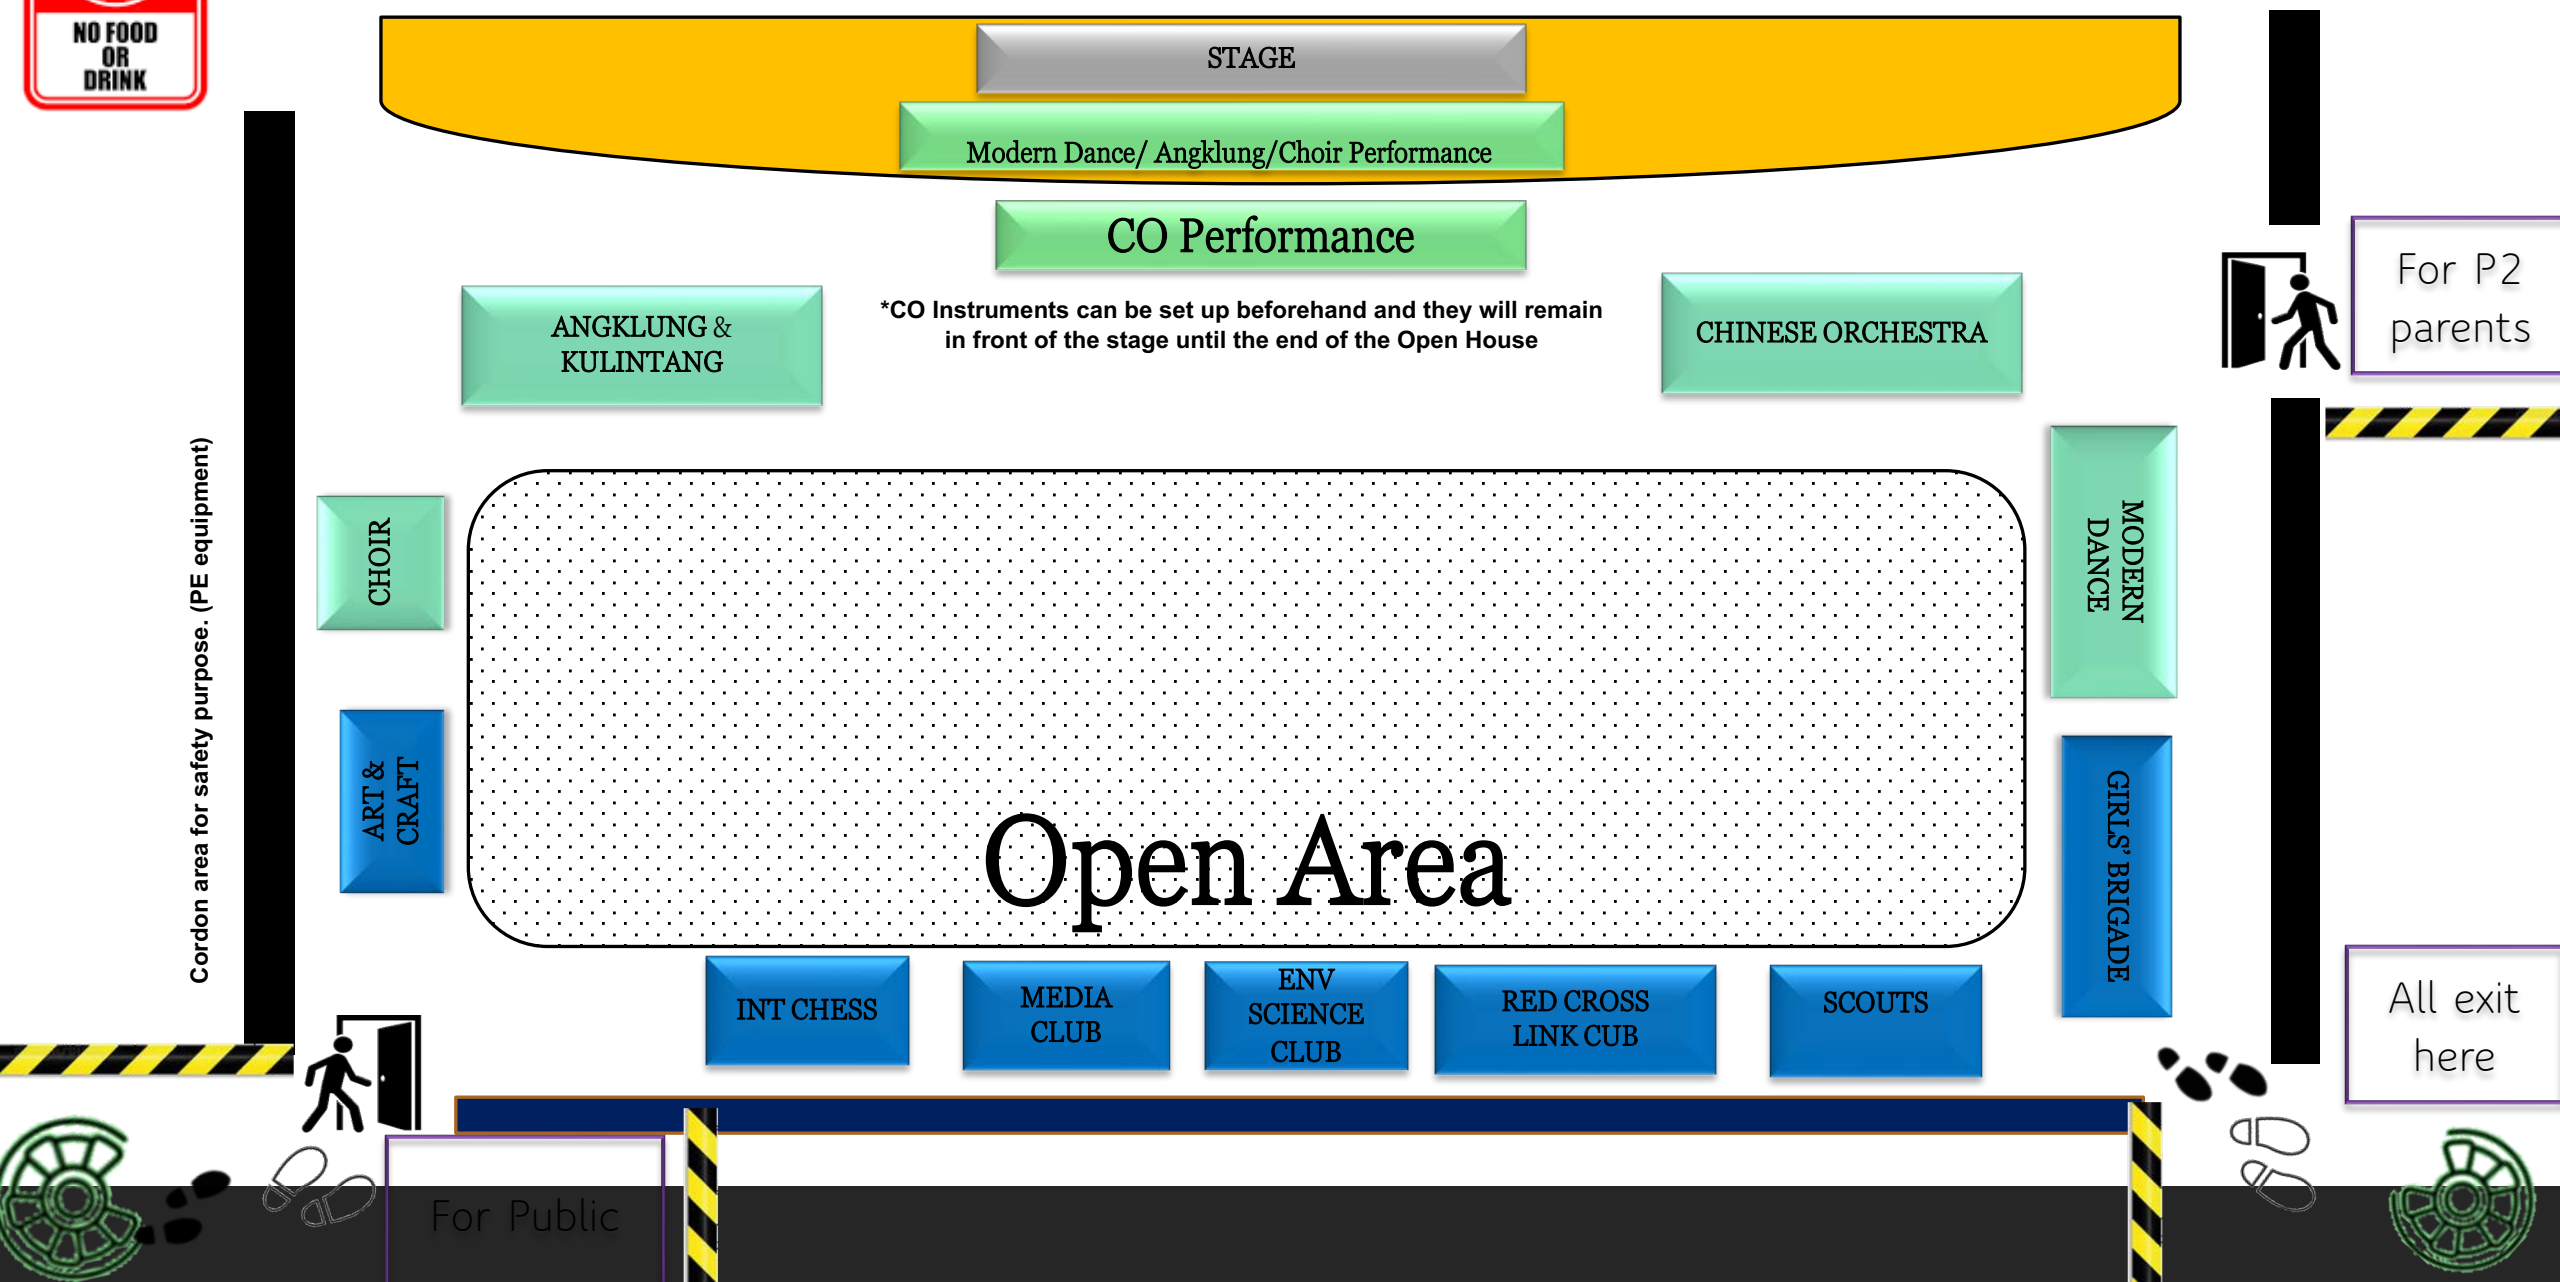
NO FOOD OR DRINK

STAGE

Modern Dance/ Angklung/Choir Performance

CO Performance

ANGKLUNG & KULINTANG

*CO Instruments can be set up beforehand and they will remain in front of the stage until the end of the Open House

CHINESE ORCHESTRA

For P2 parents

Cordon area for safety purpose. (PE equipment)

CHOIR

ART & CRAFT

Open Area

MODERN DANCE

GIRLS' BRIGADE

INT CHESS

MEDIA CLUB

ENV SCIENCE CLUB

RED CROSS LINK CUB

SCOUTS

All exit here

For Public